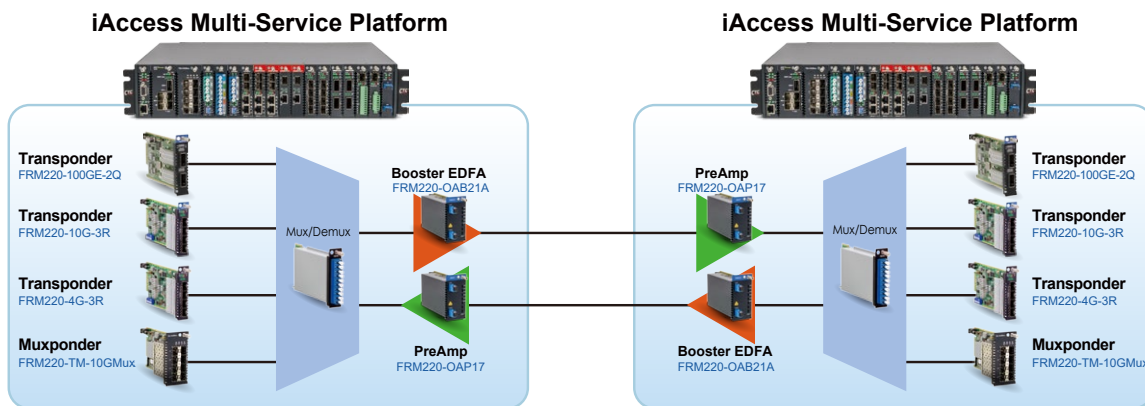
iAccess Multi-Service Platform

Transponder
FRM220-100GE-2Q

Transponder
FRM220-10G-3R

Transponder
FRM220-4G-3R

Muxponder
FRM220-TM-10GMux

Mux/Demux

Booster EDFA
FRM220-OAB21A

PreAmp
FRM220-OAP17

iAccess Multi-Service Platform

PreAmp
FRM220-OAP17

Booster EDFA
FRM220-OAB21A

Mux/Demux

Transponder
FRM220-100GE-2Q

Transponder
FRM220-10G-3R

Transponder
FRM220-4G-3R

Muxponder
FRM220-TM-10GMux